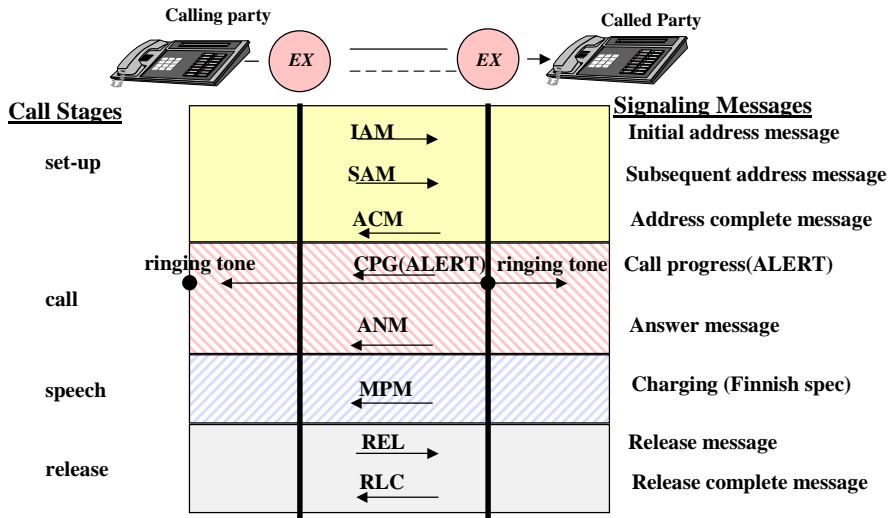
Calling party

Called Party

EX

EX

Call Stages

Signaling Messages

set-up

IAM

Initial address message

SAM

Subsequent address message

ACM

Address complete message

ringing tone

CPG(ALERT)

ringing tone

Call progress(ALERT)

call

ANM

Answer message

speech

MPM

Charging (Finnish spec)

release

REL

Release message

RLC

Release complete message